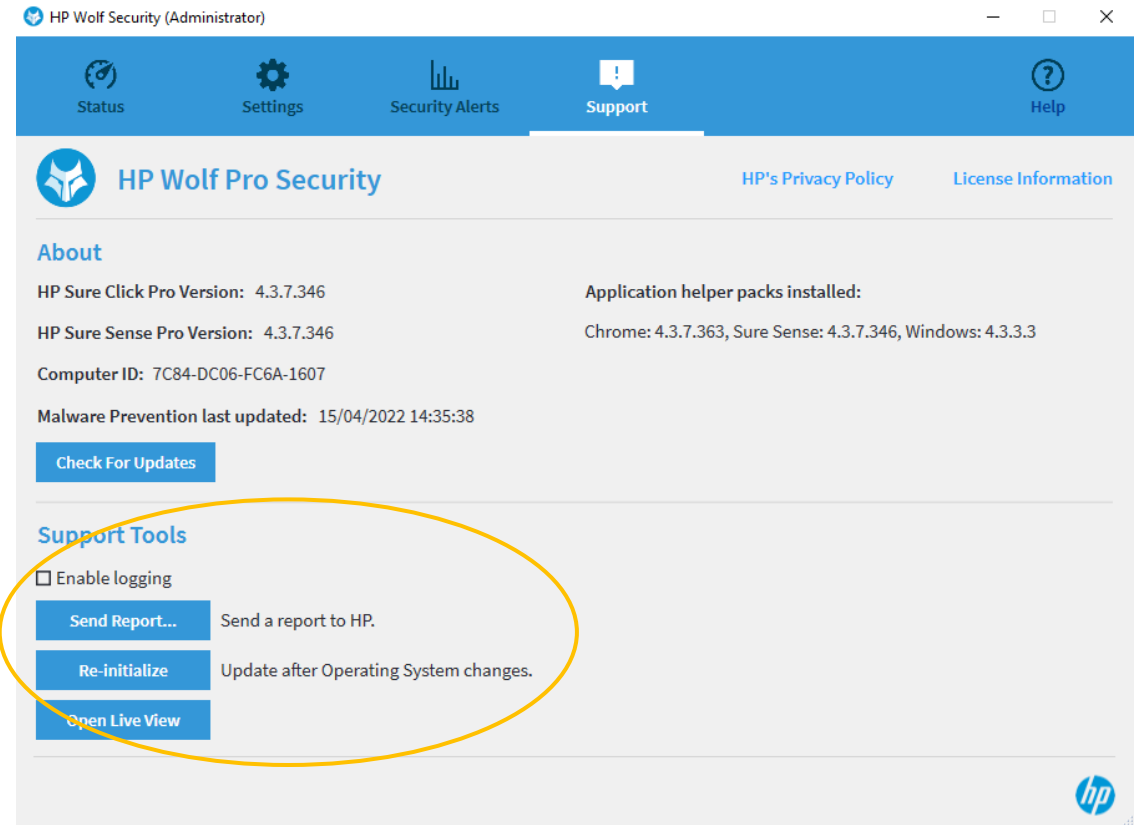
HP Wolf Security (Administrator)

Status

Settings

Security Alerts

Support

Help

HP Wolf Pro Security

HP's Privacy Policy

License Information

About

HP Sure Click Pro Version: 4.3.7.346

HP Sure Sense Pro Version: 4.3.7.346

Computer ID: 7C84-DC06-FC6A-1607

Malware Prevention last updated: 15/04/2022 14:35:38

Application helper packs installed:

Chrome: 4.3.7.363, Sure Sense: 4.3.7.346, Windows: 4.3.3.3

Check For Updates

Support Tools

Enable logging

Send Report...

Send a report to HP.

Re-initialize

Update after Operating System changes.

Open Live View

hp